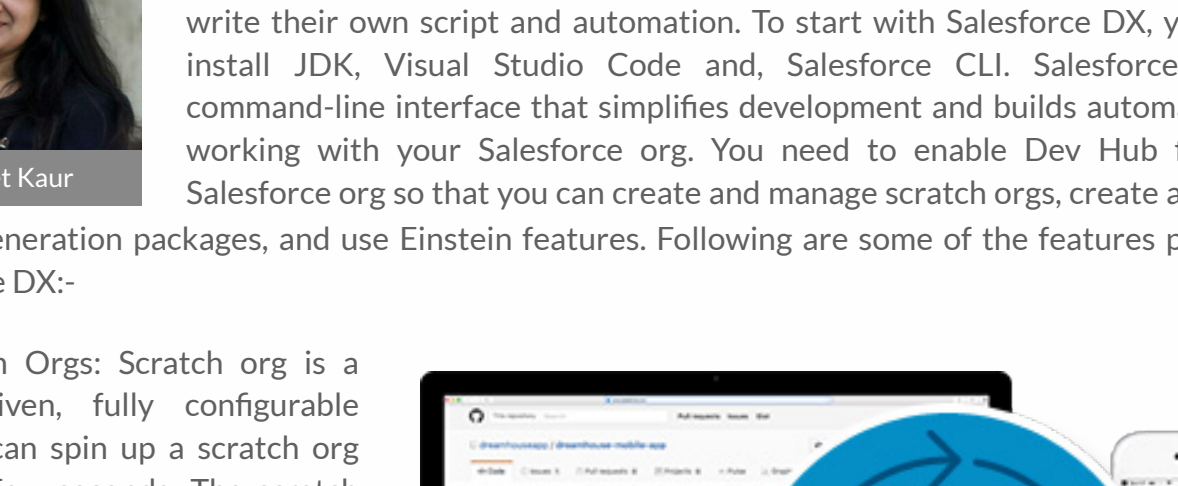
t Kaur

write their own script and automation. To start with Salesforce DX, y install JDK, Visual Studio Code and, Salesforce CLI. Salesforce command-line interface that simplifies development and builds automa working with your Salesforce org. You need to enable Dev Hub Salesforce org so that you can create and manage scratch orgs, create a eneration packages, and use Einstein features. Following are some of the features p e DX:-

n Orgs: Scratch org is a iven, fully configurable can spin up a scratch org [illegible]

Pull requests Issues Gist

dreamhouseapp / dreamhouse-mobile-app

Code Issues Pull requests Projects Pulse Graph